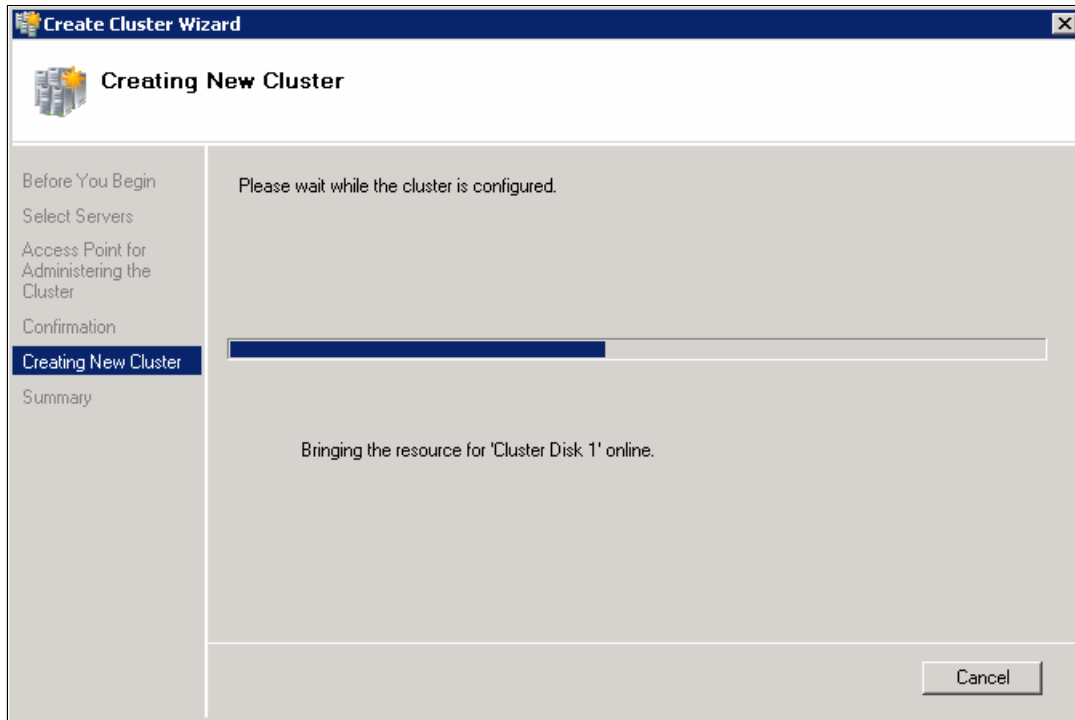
Create Cluster Wizard

Creating New Cluster

Before You Begin
Select Servers
Access Point for Administering the Cluster
Confirmation
Creating New Cluster
Summary

Please wait while the cluster is configured.

Bringing the resource for 'Cluster Disk 1' online.

Cancel